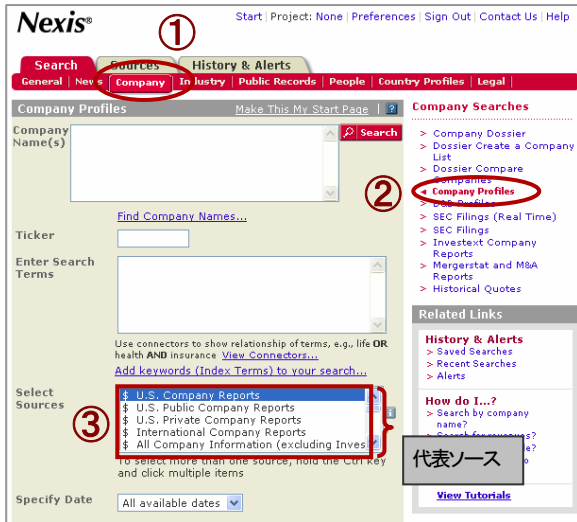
Nexis®

Start | Project: None | Preferences | Sign Out | Contact Us | Help

①

Search | Sources | History & Alerts

General | News | Company | Industry | Public Records | People | Country Profiles | Legal

Company Profiles | Make This My Start Page | ?

Company Name(s)

Search

Find Company Names...

Ticker

Enter Search Terms

Use connectors to show relationship of terms, e.g., life OR health AND insurance View Connectors...

Add keywords (Index Terms) to your search...

Select Sources

③

$ U.S. Company Reports
$ U.S. Public Company Reports
$ U.S. Private Company Reports
$ International Company Reports
$ All Company Information (excluding Inves

To select more than one source, hold the Ctrl key and click multiple items

代表ソース

Specify Date

All available dates

Company Searches

> Company Dossier
> Dossier Create a Company List
> Dossier Compare Companies
< Company Profiles
> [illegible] Profiles
> SEC Filings (Real Time)
> SEC Filings
> Investext Company Reports
> Mergerstat and M&A Reports
> Historical Quotes

②

Related Links

History & Alerts
> Saved Searches
> Recent Searches
> Alerts

How do I...?
> Search by company name?
> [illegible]
> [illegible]

View Tutorials